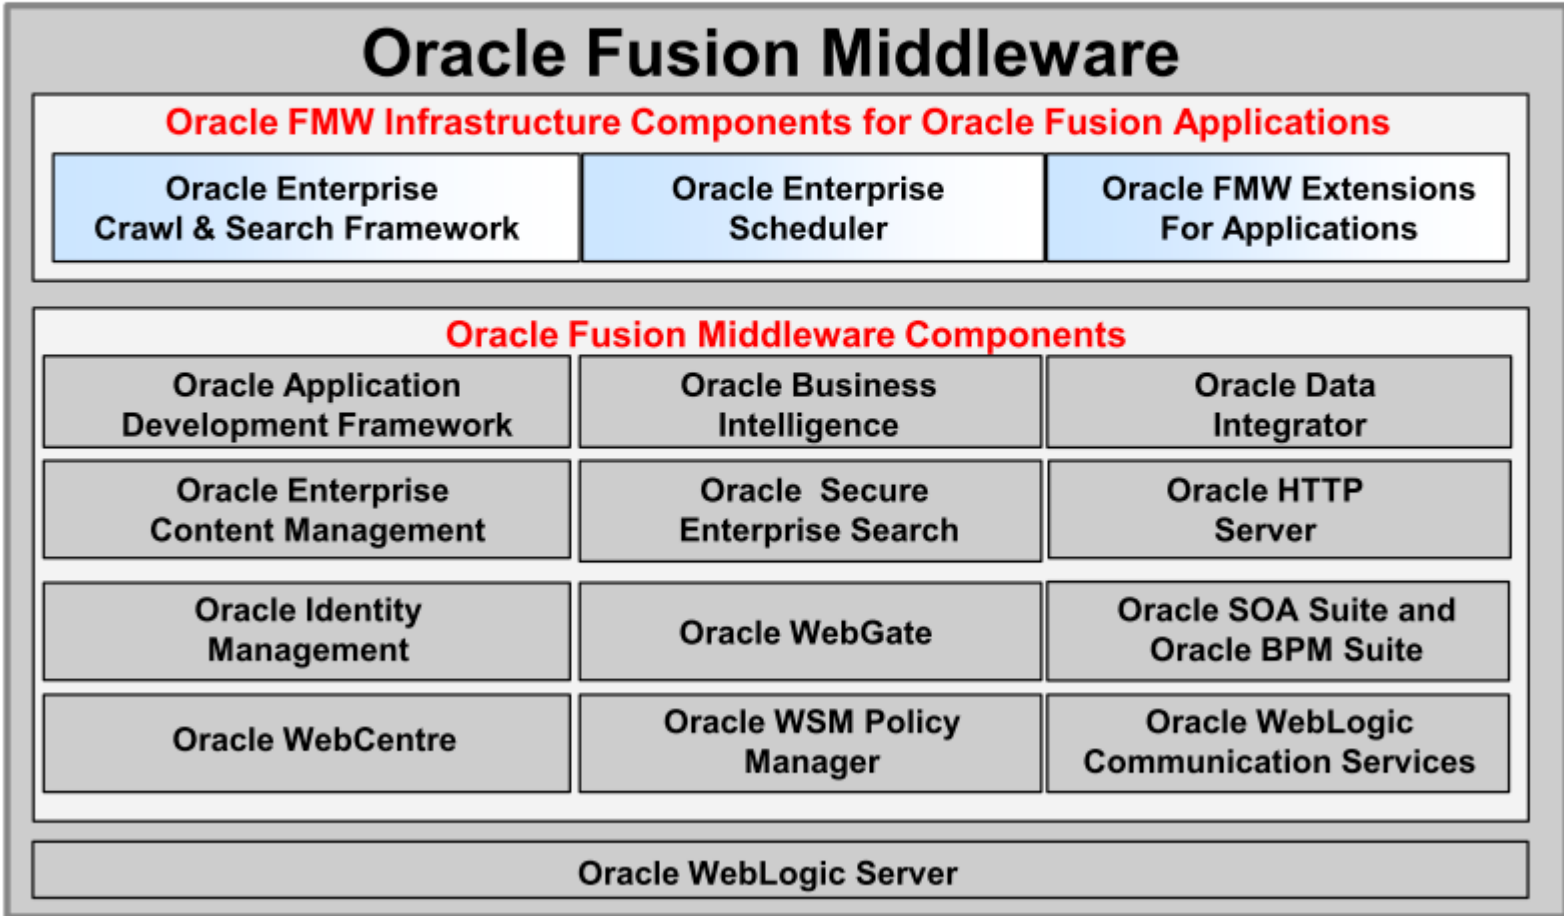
Oracle Fusion Middleware

Oracle FMW Infrastructure Components for Oracle Fusion Applications

Oracle Enterprise Crawl & Search Framework

Oracle Enterprise Scheduler

Oracle FMW Extensions For Applications

Oracle Fusion Middleware Components

Oracle Application Development Framework

Oracle Business Intelligence

Oracle Data Integrator

Oracle Enterprise Content Management

Oracle Secure Enterprise Search

Oracle HTTP Server

Oracle Identity Management

Oracle WebGate

Oracle SOA Suite and Oracle BPM Suite

Oracle WebCentre

Oracle WSM Policy Manager

Oracle WebLogic Communication Services

Oracle WebLogic Server